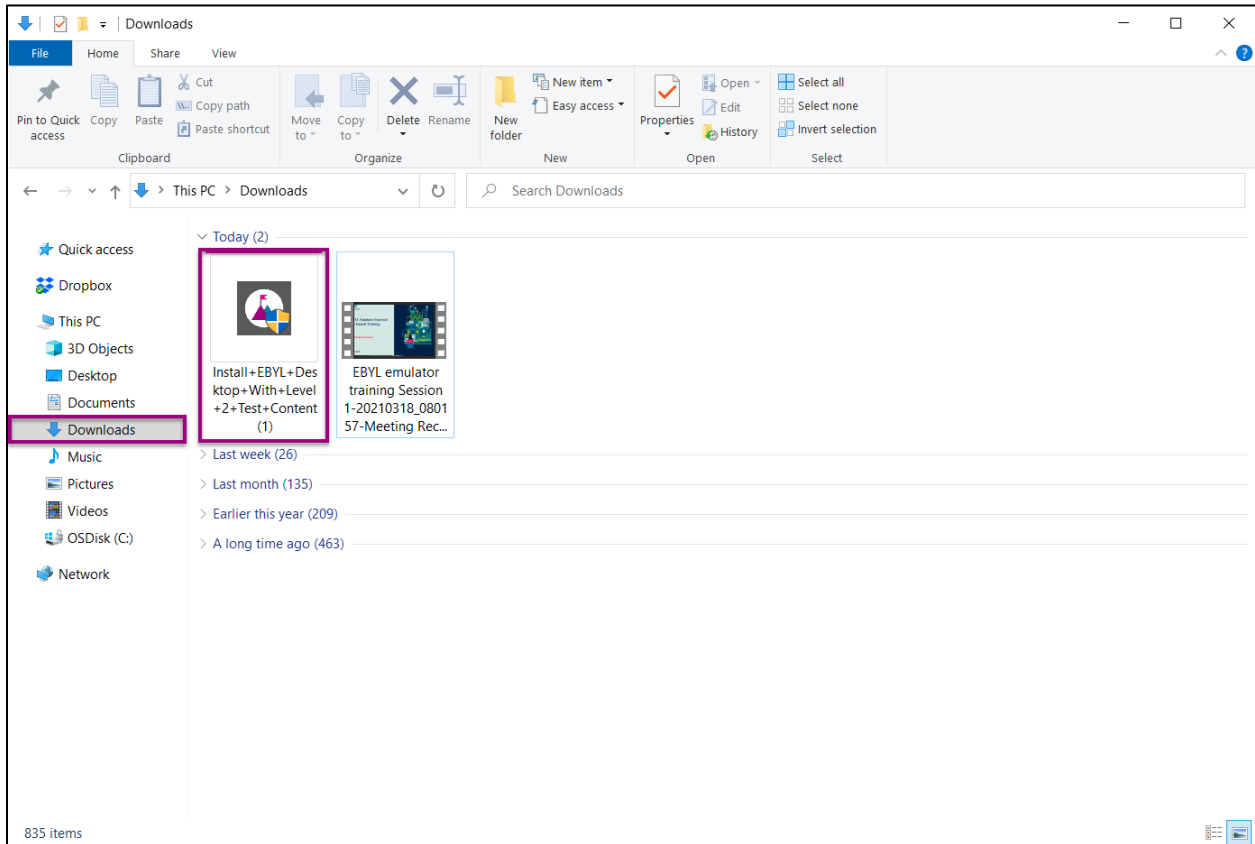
Downloads

File Home Share View

Pin to Quick access
Copy
Paste
Cut
Copy path
Paste shortcut
Clipboard

Move to
Copy to
Delete
Rename
Organize

New folder
New item
Easy access
New

Properties
Open
Edit
History
Open

Select all
Select none
Invert selection
Select

This PC > Downloads

Search Downloads

Quick access
Dropbox
This PC
3D Objects
Desktop
Documents
Downloads
Music
Pictures
Videos
OSDisk (C:)
Network

Today (2)

Install+EBYL+Desktop+With+Level+2+Test+Content (1)

EBYL emulator training Session 1-20210318_080157-Meeting Rec...

Last week (26)
Last month (135)
Earlier this year (209)
A long time ago (463)

835 items